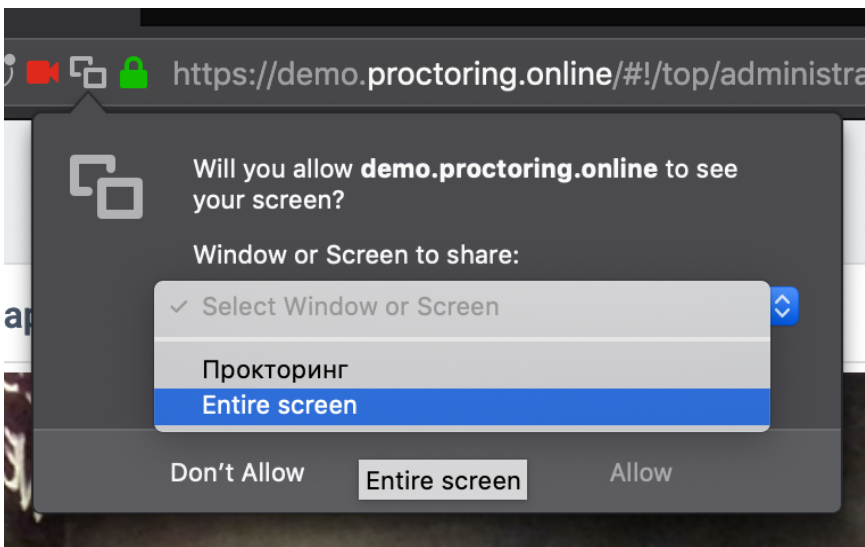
https://demo.proctoring.online/#!/top/administra

Will you allow **demo.proctoring.online** to see your screen?

Window or Screen to share:

✓ Select Window or Screen

Прокторинг

Entire screen

ap

Don't Allow

Entire screen

Allow